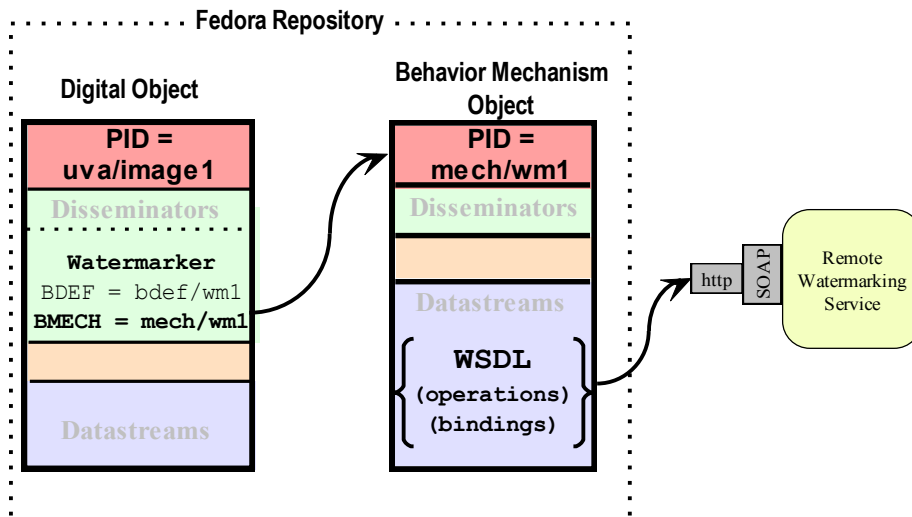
Fedora Repository

Digital Object

PID = uva/image1

Disseminators

Watermarker
BDEF = bdef/wm1
BMECH = mech/wm1

Datastreams

Behavior Mechanism Object

PID = mech/wm1

Disseminators

Datastreams

WSDL
(operations)
(bindings)

http

SOAP

Remote Watermarking Service